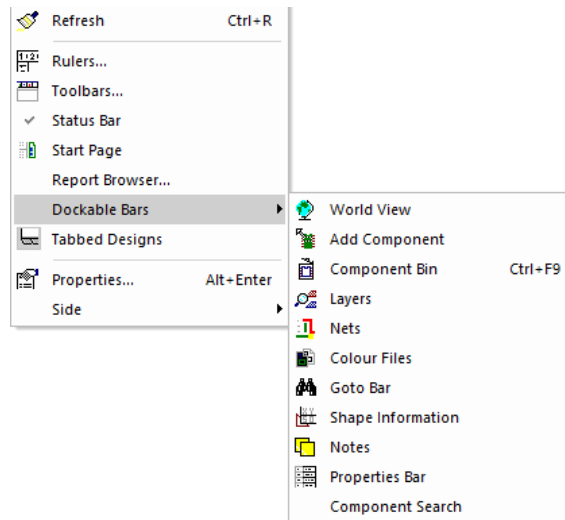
Refresh Ctrl+R
Rulers...
Toolbars...
Status Bar
Start Page
Report Browser...
Dockable Bars
Tabbed Designs
Properties... Alt+Enter
Side

World View
Add Component
Component Bin Ctrl+F9
Layers
Nets
Colour Files
Goto Bar
Shape Information
Notes
Properties Bar
Component Search